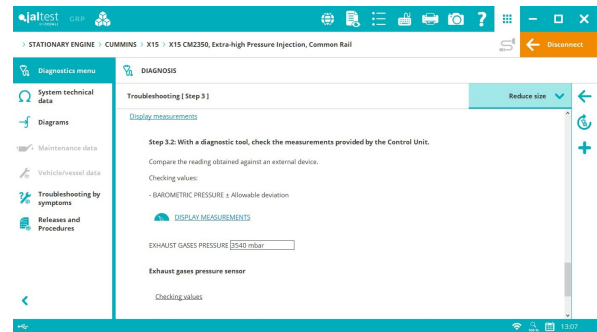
jaltest GRP

> STATIONARY ENGINE > CUMMINS > X15 > X15 CM2350, Extra-high Pressure Injection, Common Rail

Disconnect

Diagnostics menu

System technical data

Diagrams

Maintenance data

Vehicle/vessel data

Troubleshooting by symptoms

Releases and Procedures

DIAGNOSIS

Troubleshooting [ Step 3 ]

Reduce size

Display measurements

Step 3.2: With a diagnostic tool, check the measurements provided by the Control Unit.

Compare the reading obtained against an external device.

Checking values:

- BAROMETRIC PRESSURE ± Allowable deviation

DISPLAY MEASUREMENTS

EXHAUST GASES PRESSURE 3540 mbar

Exhaust gases pressure sensor

Checking values

13:07